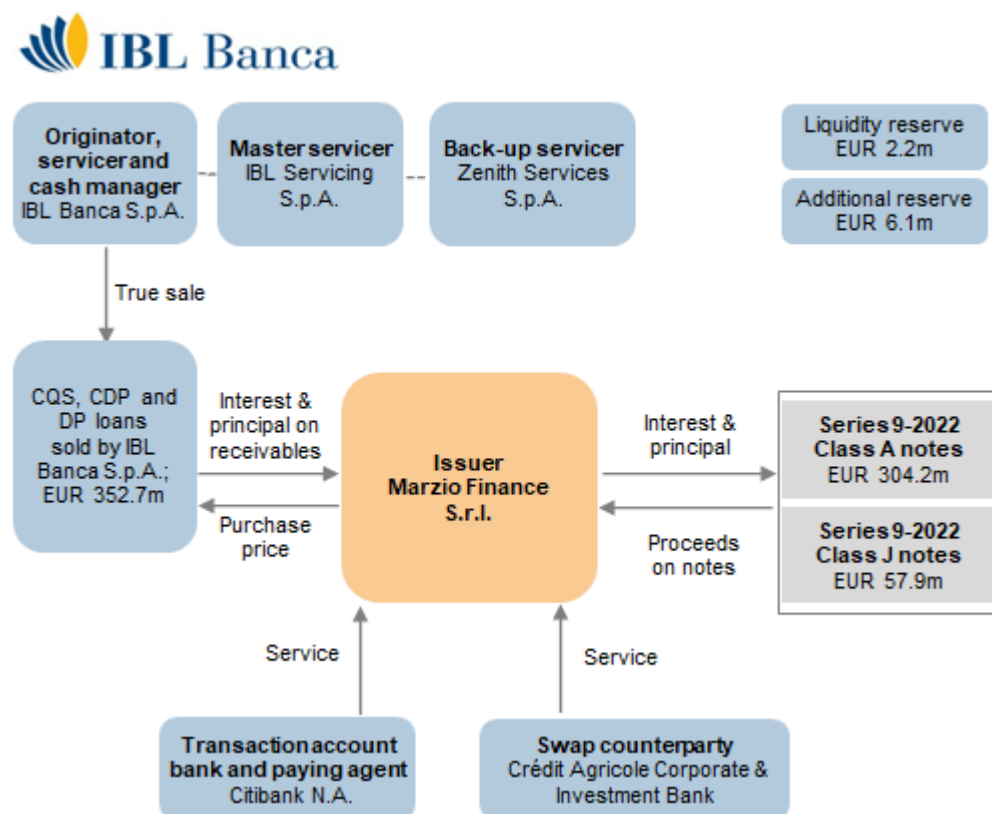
IBL Banca

Originator, servicer and cash manager
IBL Banca S.p.A.

Master servicer
IBL Servicing S.p.A.

Back-up servicer
Zenith Services S.p.A.

Liquidity reserve
EUR 2.2m

Additional reserve
EUR 6.1m

True sale

CQS, CDP and DP loans sold by IBL Banca S.p.A.; EUR 352.7m

Interest & principal on receivables

Purchase price

Issuer
Marzio Finance S.r.l.

Interest & principal

Proceeds on notes

Series 9-2022
Class A notes
EUR 304.2m

Series 9-2022
Class J notes
EUR 57.9m

Service

Service

Transaction account bank and paying agent
Citibank N.A.

Swap counterparty
Crédit Agricole Corporate & Investment Bank